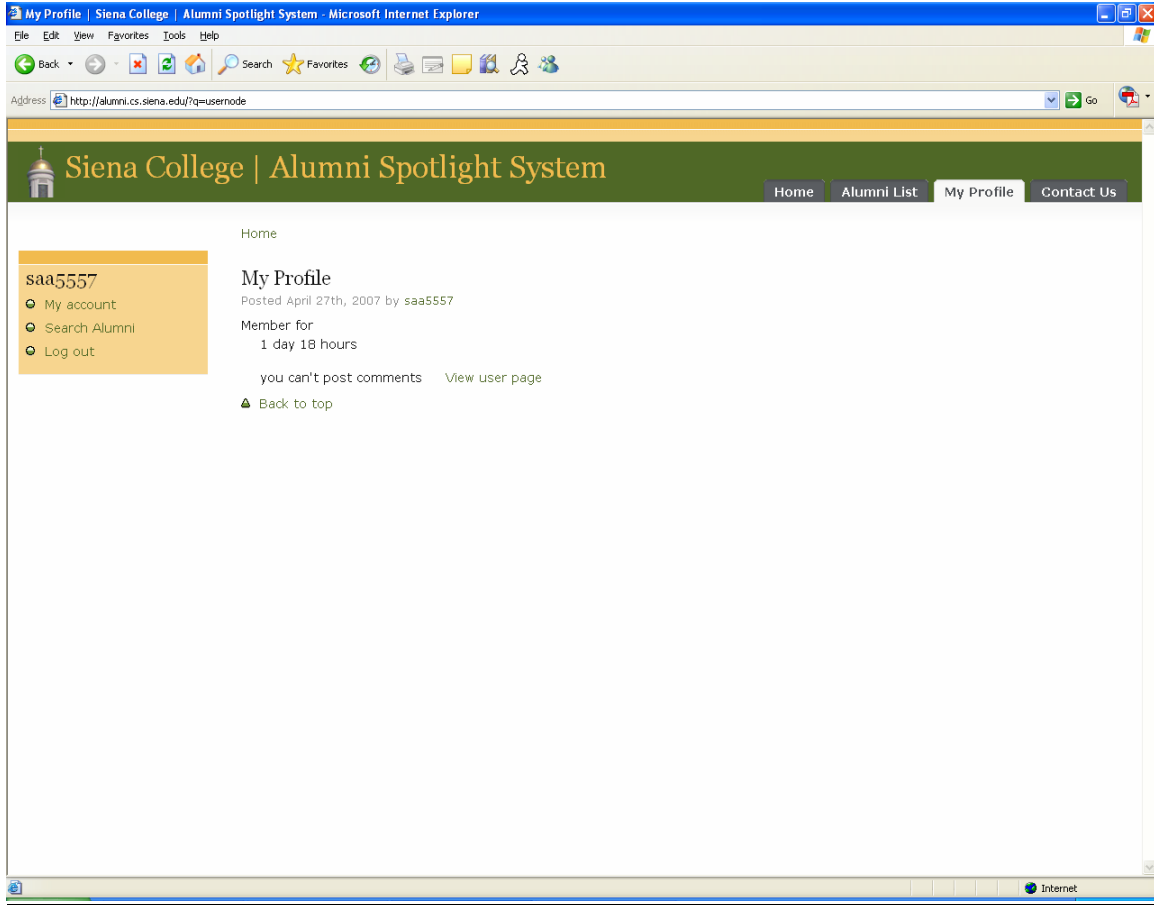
My Profile | Siena College | Alumni Spotlight System - Microsoft Internet Explorer

File Edit View Favorites Tools Help

Back Search Favorites

Address http://alumni.cs.siena.edu/?q=usernode Go

Siena College | Alumni Spotlight System

Home Alumni List My Profile Contact Us

saa5557

My account

Search Alumni

Log out

Home

My Profile

Posted April 27th, 2007 by saa5557

Member for

1 day 18 hours

you can't post comments View user page

Back to top

Internet